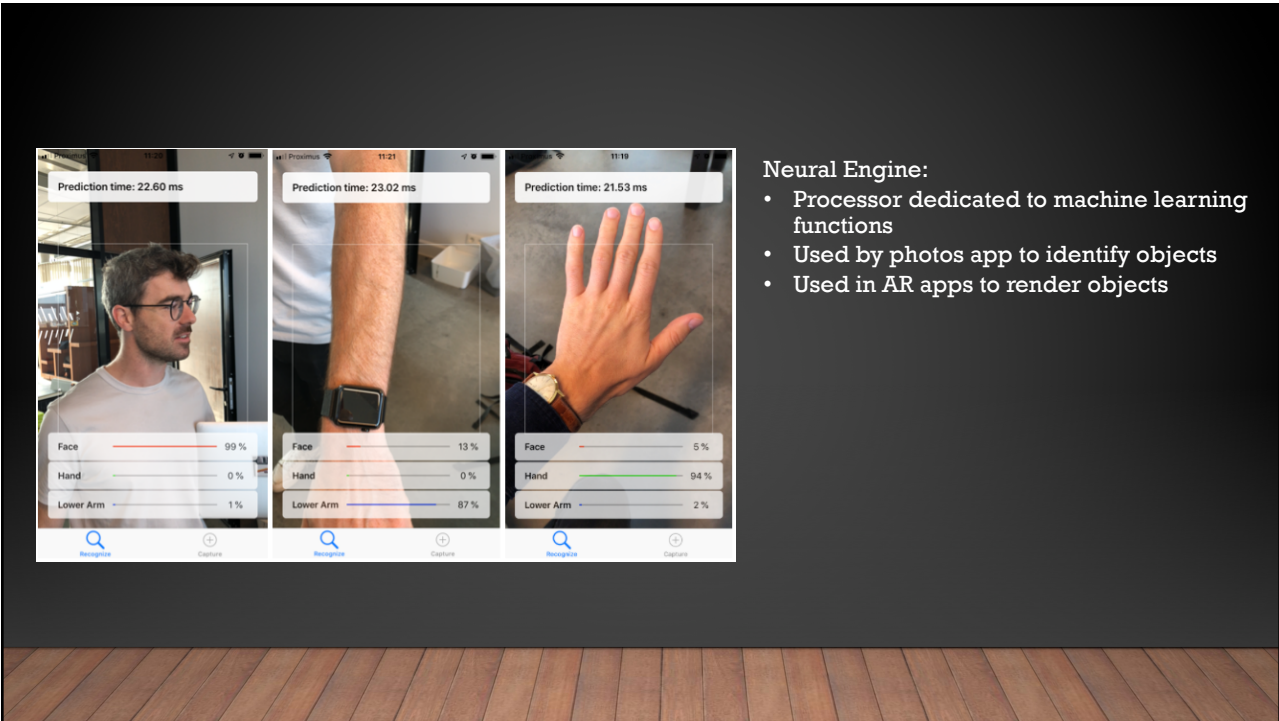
Proximus 11:20

Prediction time: 22.60 ms

Face 99 %

Hand 0 %

Lower Arm 1 %

Recognize Capture

Proximus 11:21

Prediction time: 23.02 ms

Face 13 %

Hand 0 %

Lower Arm 87 %

Recognize Capture

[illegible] 11:19

Prediction time: 21.53 ms

Face 5 %

Hand 94 %

Lower Arm 2 %

Recognize Capture

Neural Engine:

• Processor dedicated to machine learning functions
• Used by photos app to identify objects
• Used in AR apps to render objects